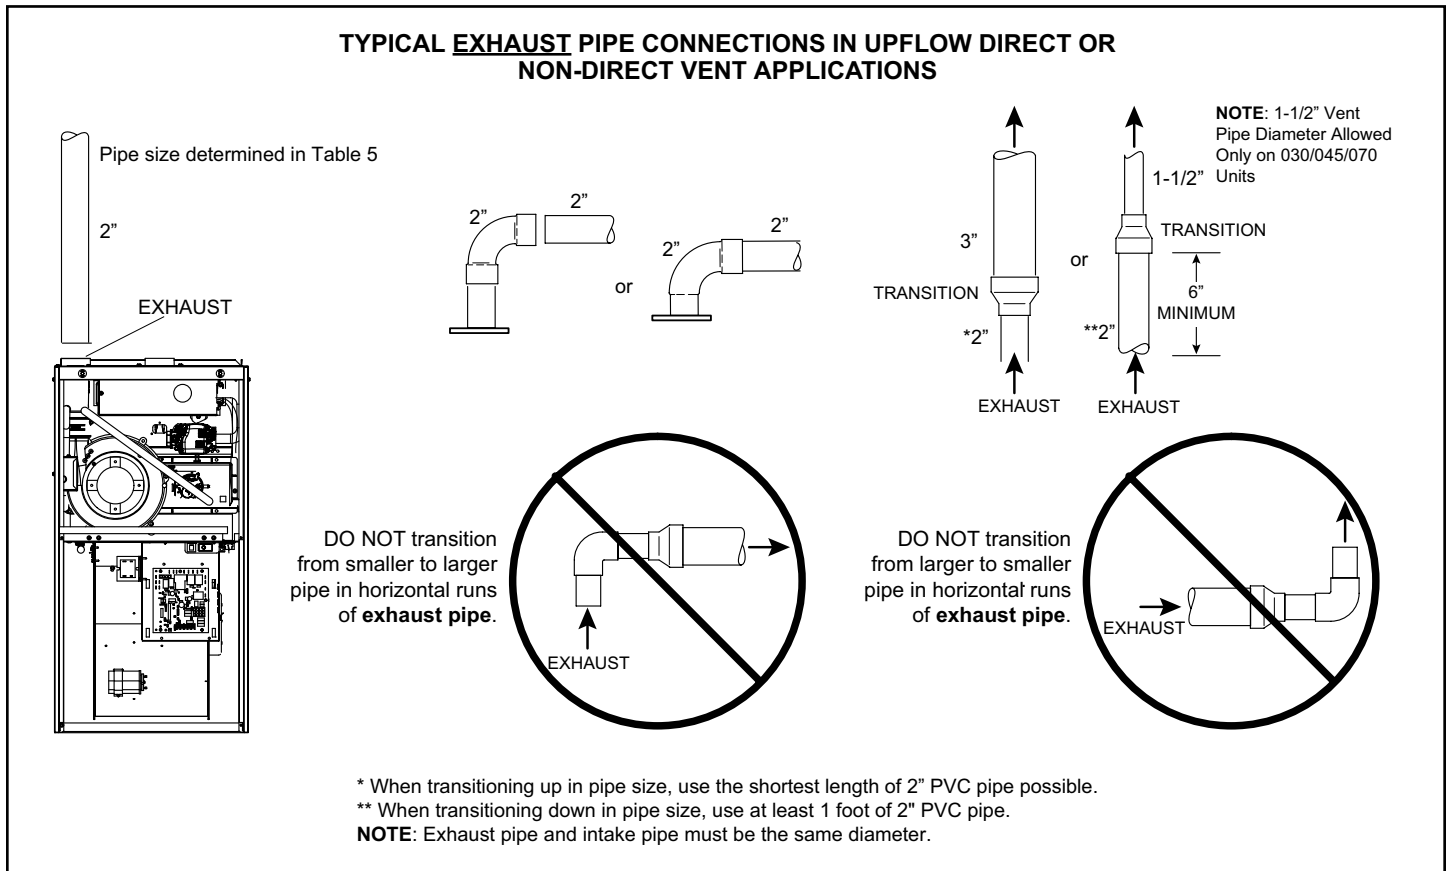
TYPICAL EXHAUST PIPE CONNECTIONS IN UPFLOW DIRECT OR NON-DIRECT VENT APPLICATIONS

Pipe size determined in Table 5

2”

EXHAUST

2”
2”
or
2”
2”

3”
TRANSITION
*2”
EXHAUST

or

1-1/2”
TRANSITION
6” MINIMUM
**2”
EXHAUST

NOTE: 1-1/2” Vent Pipe Diameter Allowed Only on 030/045/070 Units

DO NOT transition from smaller to larger pipe in horizontal runs of exhaust pipe.

EXHAUST

DO NOT transition from larger to smaller pipe in horizontal runs of exhaust pipe.

EXHAUST

* When transitioning up in pipe size, use the shortest length of 2” PVC pipe possible.
** When transitioning down in pipe size, use at least 1 foot of 2" PVC pipe.
NOTE: Exhaust pipe and intake pipe must be the same diameter.